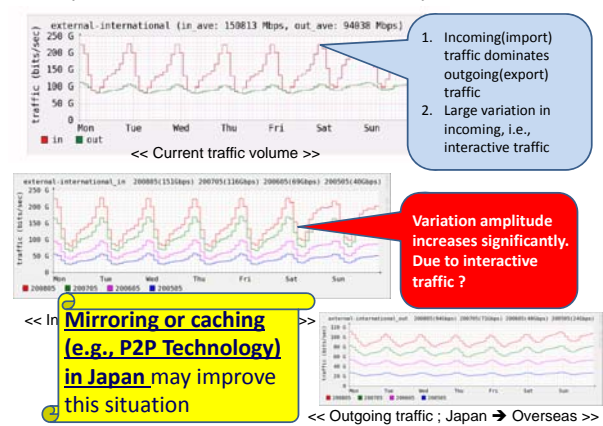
external-international (in ave: 150813 Mbps, out ave: 94038 Mbps)

250 G
200 G
150 G
100 G
50 G

traffic (bits/sec)

Mon Tue Wed Thu Fri Sat Sun

in out

<< Current traffic volume >>

1. Incoming(import) traffic dominates outgoing(export) traffic
2. Large variation in incoming, i.e., interactive traffic

external-international_in 200805(151Gbps) 200705(116Gbps) 200605(69Gbps) 200505(40Gbps)

250 G
200 G
150 G
100 G
50 G

traffic (bits/sec)

Mon Tue Wed Thu Fri Sat Sun

200805 200705 200605 200505

Variation amplitude increases significantly. Due to interactive traffic ?

<< In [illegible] >>

Mirroring or caching (e.g., P2P Technology) in Japan may improve this situation

external-international_out 200805(94Gbps) 200705(73Gbps) 200605(46Gbps) 200505(24Gbps)

traffic (bits/sec)

200805 200705 200605 200505

<< Outgoing traffic ; Japan ➔ Overseas >>